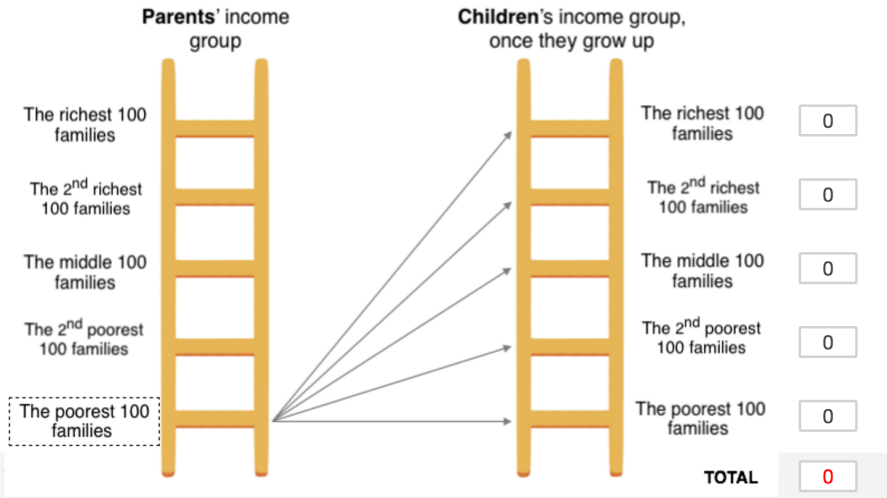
**Parents**' income group

**Children**'s income group, once they grow up

The richest 100 families

The 2$^{nd}$ richest 100 families

The middle 100 families

The 2$^{nd}$ poorest 100 families

The poorest 100 families

The richest 100 families
0

The 2$^{nd}$ richest 100 families
0

The middle 100 families
0

The 2$^{nd}$ poorest 100 families
0

The poorest 100 families
0

TOTAL
0